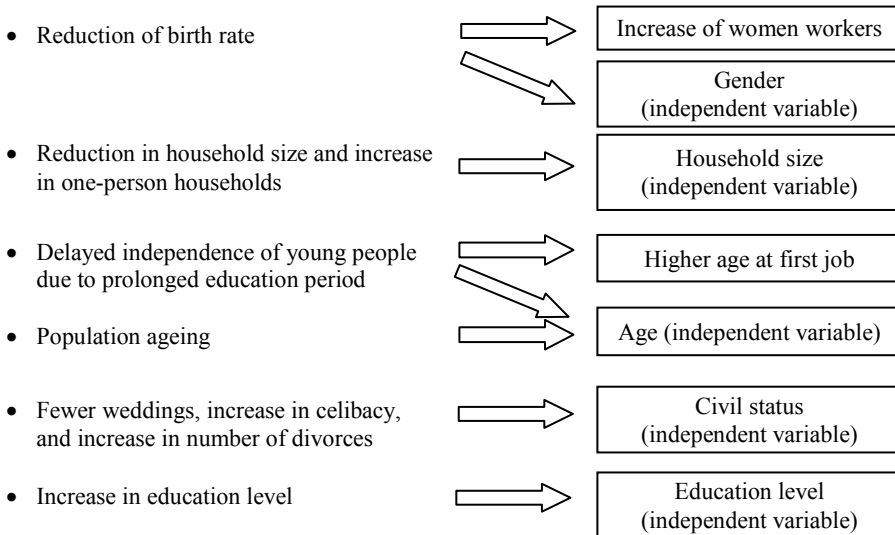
- Reduction of birth rate

- Reduction in household size and increase in one-person households

- Delayed independence of young people due to prolonged education period

- Population ageing

- Fewer weddings, increase in celibacy, and increase in number of divorces

- Increase in education level

Increase of women workers

Gender
(independent variable)

Household size
(independent variable)

Higher age at first job

Age (independent variable)

Civil status
(independent variable)

Education level
(independent variable)